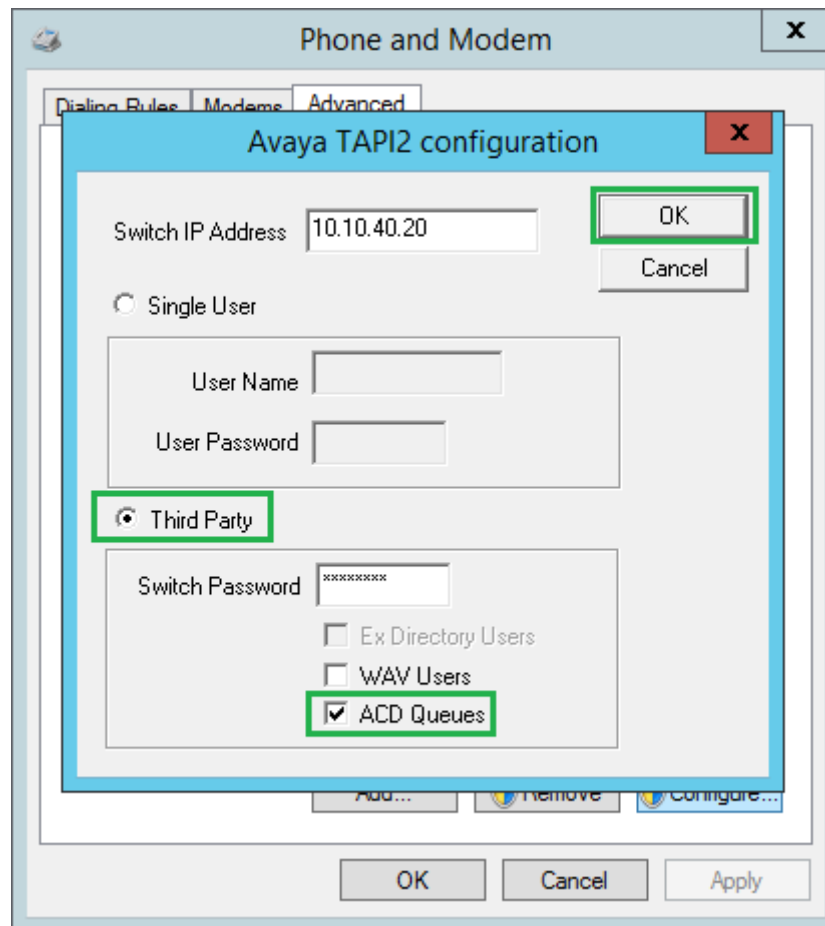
Phone and Modem

x

Dialing Rules | Modems | Advanced

Avaya TAPI2 configuration

x

Switch IP Address 10.10.40.20

OK

Cancel

Single User

User Name

User Password

Third Party

Switch Password ********

Ex Directory Users

WAV Users

ACD Queues

Add...

Remove

Configure...

OK

Cancel

Apply